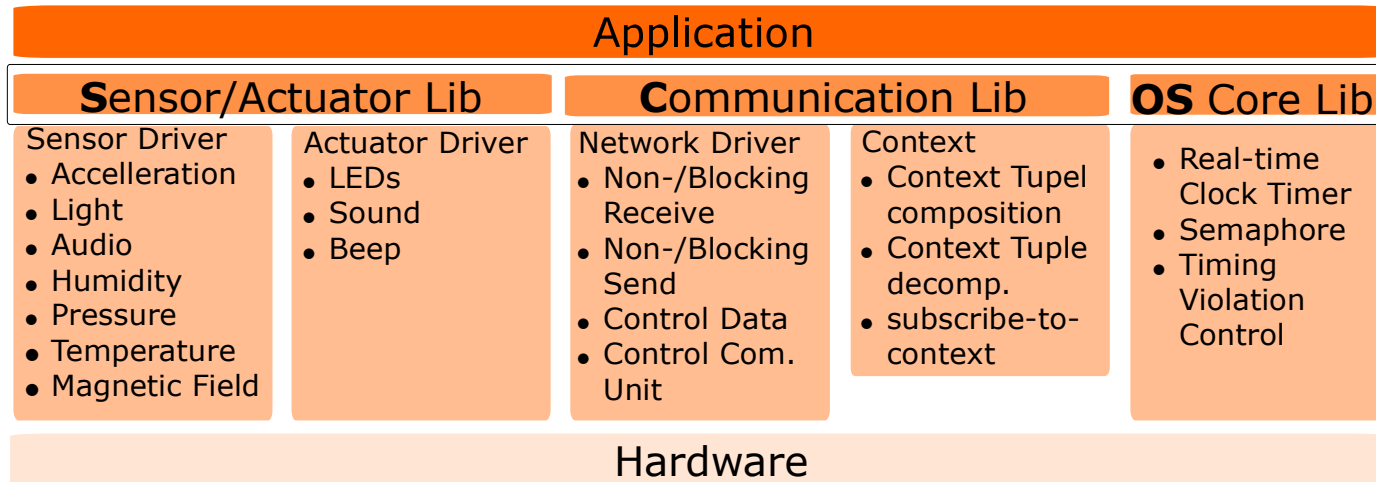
Application

Sensor/Actuator Lib

Communication Lib

OS Core Lib

Sensor Driver
- Accelleration
- Light
- Audio
- Humidity
- Pressure
- Temperature
- Magnetic Field

Actuator Driver
- LEDs
- Sound
- Beep

Network Driver
- Non-/Blocking Receive
- Non-/Blocking Send
- Control Data
- Control Com. Unit

Context
- Context Tupel composition
- Context Tuple decomp.
- subscribe-to-context

- Real-time Clock Timer
- Semaphore
- Timing Violation Control

Hardware